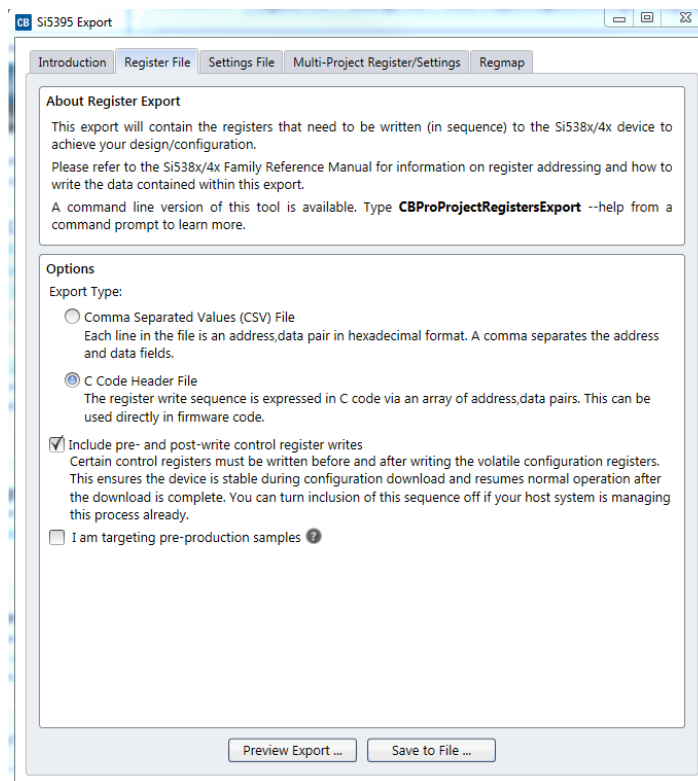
CB Si5395 Export

Introduction | Register File | Settings File | Multi-Project Register/Settings | Regmap

About Register Export

This export will contain the registers that need to be written (in sequence) to the Si538x/4x device to achieve your design/configuration.

Please refer to the Si538x/4x Family Reference Manual for information on register addressing and how to write the data contained within this export.

A command line version of this tool is available. Type **CBProProjectRegistersExport** --help from a command prompt to learn more.

Options

Export Type:

Comma Separated Values (CSV) File
Each line in the file is an address,data pair in hexadecimal format. A comma separates the address and data fields.

C Code Header File
The register write sequence is expressed in C code via an array of address,data pairs. This can be used directly in firmware code.

Include pre- and post-write control register writes
Certain control registers must be written before and after writing the volatile configuration registers. This ensures the device is stable during configuration download and resumes normal operation after the download is complete. You can turn inclusion of this sequence off if your host system is managing this process already.

I am targeting pre-production samples ?

Preview Export ... | Save to File ...